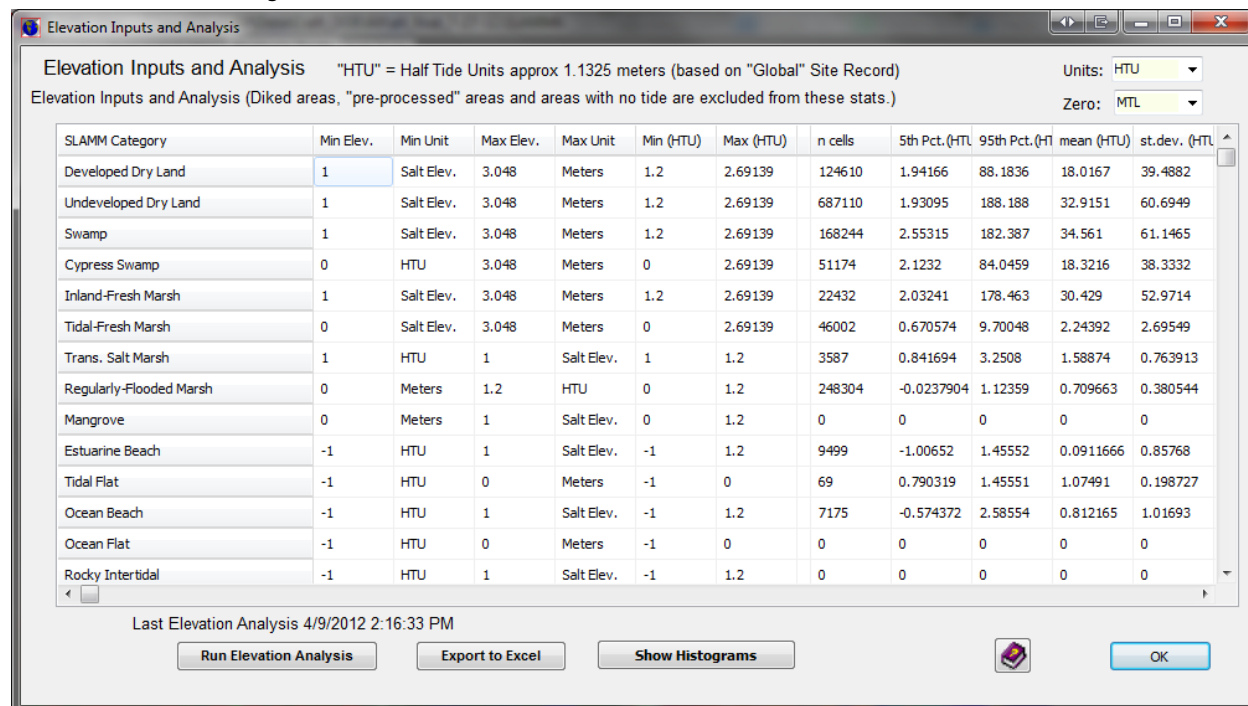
Elevation Inputs and Analysis

Elevation Inputs and Analysis "HTU" = Half Tide Units approx 1.1325 meters (based on "Global" Site Record)

Elevation Inputs and Analysis (Diked areas, "pre-processed" areas and areas with no tide are excluded from these stats.)

Units: HTU
Zero: MTL

| SLAMM Category | Min Elev. | Min Unit | Max Elev. | Max Unit | Min (HTU) | Max (HTU) | n cells | 5th Pct.(HTL | 95th Pct.(HT | mean (HTU) | st.dev. (HTL |
|---|---|---|---|---|---|---|---|---|---|---|---|
| Developed Dry Land | 1 | Salt Elev. | 3.048 | Meters | 1.2 | 2.69139 | 124610 | 1.94166 | 88.1836 | 18.0167 | 39.4882 |
| Undeveloped Dry Land | 1 | Salt Elev. | 3.048 | Meters | 1.2 | 2.69139 | 687110 | 1.93095 | 188.188 | 32.9151 | 60.6949 |
| Swamp | 1 | Salt Elev. | 3.048 | Meters | 1.2 | 2.69139 | 168244 | 2.55315 | 182.387 | 34.561 | 61.1465 |
| Cypress Swamp | 0 | HTU | 3.048 | Meters | 0 | 2.69139 | 51174 | 2.1232 | 84.0459 | 18.3216 | 38.3332 |
| Inland-Fresh Marsh | 1 | Salt Elev. | 3.048 | Meters | 1.2 | 2.69139 | 22432 | 2.03241 | 178.463 | 30.429 | 52.9714 |
| Tidal-Fresh Marsh | 0 | Salt Elev. | 3.048 | Meters | 0 | 2.69139 | 46002 | 0.670574 | 9.70048 | 2.24392 | 2.69549 |
| Trans. Salt Marsh | 1 | HTU | 1 | Salt Elev. | 1 | 1.2 | 3587 | 0.841694 | 3.2508 | 1.58874 | 0.763913 |
| Regularly-Flooded Marsh | 0 | Meters | 1.2 | HTU | 0 | 1.2 | 248304 | -0.0237904 | 1.12359 | 0.709663 | 0.380544 |
| Mangrove | 0 | Meters | 1 | Salt Elev. | 0 | 1.2 | 0 | 0 | 0 | 0 | 0 |
| Estuarine Beach | -1 | HTU | 1 | Salt Elev. | -1 | 1.2 | 9499 | -1.00652 | 1.45552 | 0.0911666 | 0.85768 |
| Tidal Flat | -1 | HTU | 0 | Meters | -1 | 0 | 69 | 0.790319 | 1.45551 | 1.07491 | 0.198727 |
| Ocean Beach | -1 | HTU | 1 | Salt Elev. | -1 | 1.2 | 7175 | -0.574372 | 2.58554 | 0.812165 | 1.01693 |
| Ocean Flat | -1 | HTU | 0 | Meters | -1 | 0 | 0 | 0 | 0 | 0 | 0 |
| Rocky Intertidal | -1 | HTU | 1 | Salt Elev. | -1 | 1.2 | 0 | 0 | 0 | 0 | 0 |

Last Elevation Analysis 4/9/2012 2:16:33 PM

Run Elevation Analysis
Export to Excel
Show Histograms
OK